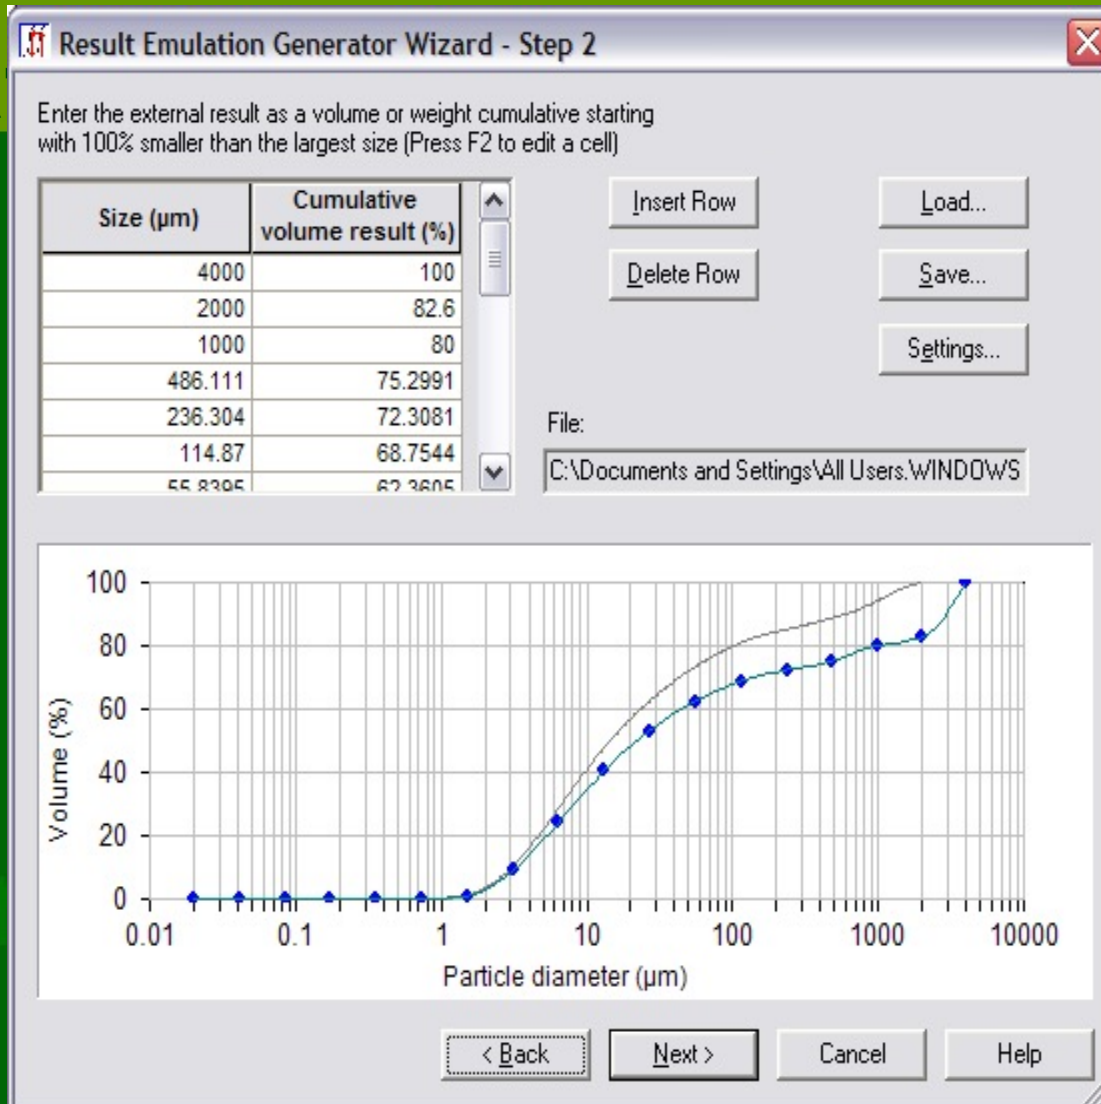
Result Emulation Generator Wizard - Step 2

Enter the external result as a volume or weight cumulative starting with 100% smaller than the largest size (Press F2 to edit a cell)

| Size (µm) | Cumulative volume result (%) |
|---|---|
| 4000 | 100 |
| 2000 | 82.6 |
| 1000 | 80 |
| 486.111 | 75.2991 |
| 236.304 | 72.3081 |
| 114.87 | 68.7544 |
| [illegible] | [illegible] |

Insert Row
Delete Row
Load...
Save...
Settings...

File:
C:\Documents and Settings\All Users.WINDOWS

100
80
60
40
20
0
Volume (%)
0.01
0.1
1
10
100
1000
10000
Particle diameter (µm)

< Back
Next >
Cancel
Help